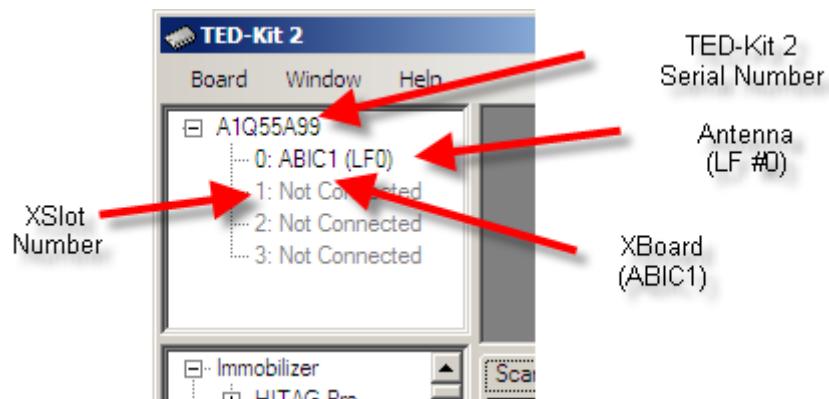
TED-Kit 2

Board Window Help

A1Q55A99
0: ABIC1 (LF0)
1: Not Connected
2: Not Connected
3: Not Connected

Immobilizer
HITAG Pro

Scan

TED-Kit 2 Serial Number

Antenna (LF #0)

XSlot Number

XBoard (ABIC1)